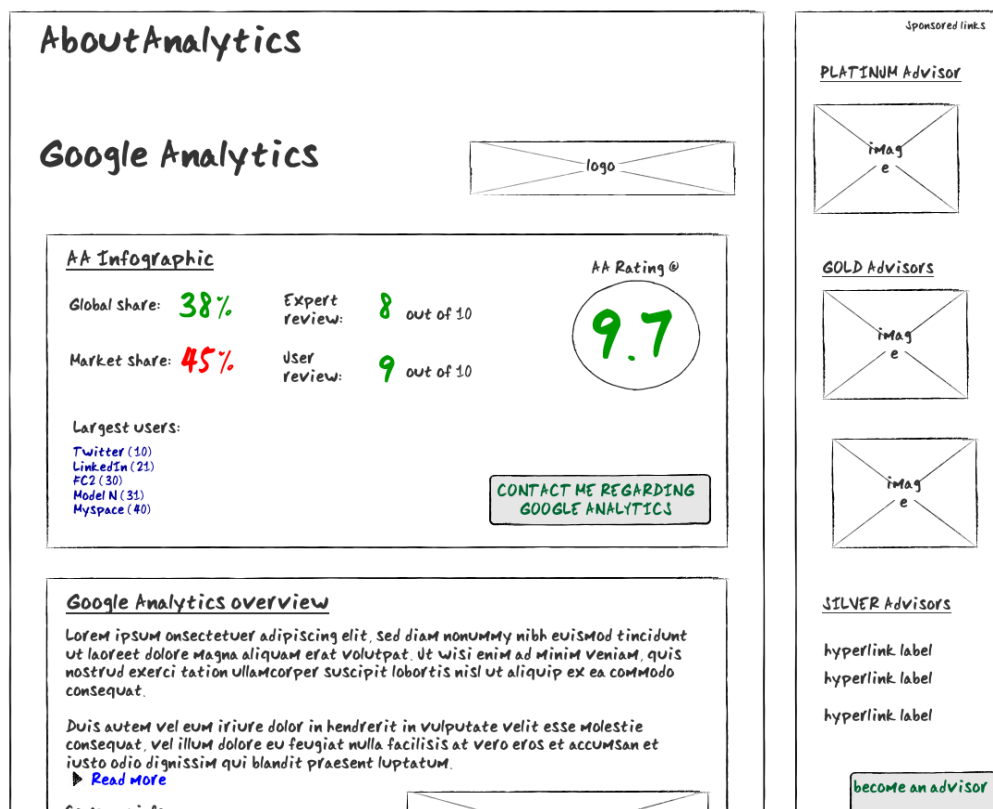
AboutAnalytics

Google Analytics

logo

AA Infographic

Global share: 38%

Expert review: 8 out of 10

AA Rating ©

9.7

Market share: 45%

User review: 9 out of 10

Largest users:

Twitter (10)
LinkedIn (21)
FC2 (30)
Model N (31)
Myspace (40)

CONTACT ME REGARDING GOOGLE ANALYTICS

Google Analytics overview

Lorem ipsum onsectetuer adipiscing elit, sed diam nonummy nibh euismod tincidunt ut laoreet dolore magna aliquam erat volutpat. Ut wisi enim ad minim veniam, quis nostrud exerci tation ullamcorper suscipit lobortis nisl ut aliquip ex ea commodo consequat.

Duis autem vel eum iriure dolor in hendrerit in vulputate velit esse molestie consequat, vel illum dolore eu feugiat nulla facilisis at vero eros et accumsan et iusto odio dignissim qui blandit praesent luptatum.

Read more

Sponsored links

PLATINUM Advisor

image

GOLD Advisors

image

image

SILVER Advisors

hyperlink label

hyperlink label

hyperlink label

become an advisor